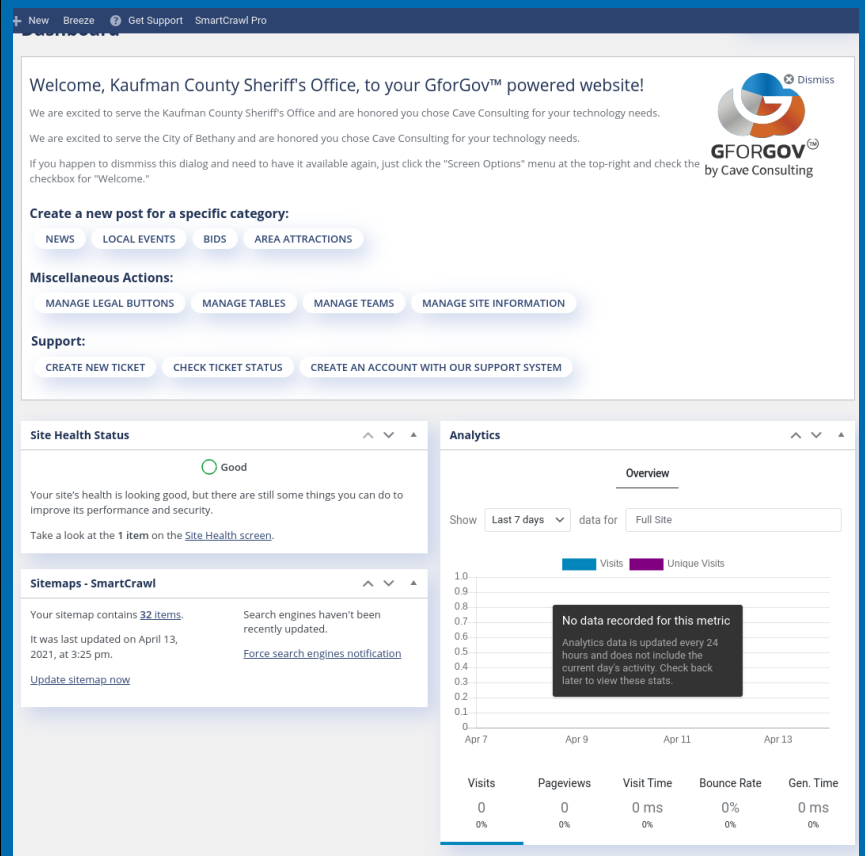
New Breeze Get Support SmartCrawl Pro

Welcome, Kaufman County Sheriff's Office, to your GforGov™ powered website!

Dismiss

We are excited to serve the Kaufman County Sheriff's Office and are honored you chose Cave Consulting for your technology needs.

We are excited to serve the City of Bethany and are honored you chose Cave Consulting for your technology needs.

If you happen to dismmiss this dialog and need to have it available again, just click the "Screen Options" menu at the top-right and check the checkbox for "Welcome."

GFORGOV™ by Cave Consulting

Create a new post for a specific category:

NEWS LOCAL EVENTS BIDS AREA ATTRACTIONS

Miscellaneous Actions:

MANAGE LEGAL BUTTONS MANAGE TABLES MANAGE TEAMS MANAGE SITE INFORMATION

Support:

CREATE NEW TICKET CHECK TICKET STATUS CREATE AN ACCOUNT WITH OUR SUPPORT SYSTEM

Site Health Status

Good

Your site's health is looking good, but there are still some things you can do to improve its performance and security.

Take a look at the 1 item on the Site Health screen.

Sitemaps - SmartCrawl

Your sitemap contains 32 items.

It was last updated on April 13, 2021, at 3:25 pm.

Update sitemap now

Search engines haven't been recently updated.

Force search engines notification

Analytics

Overview

Show Last 7 days data for Full Site

Visits Unique Visits

1.0 0.9 0.8 0.7 0.6 0.5 0.4 0.3 0.2 0.1 0

No data recorded for this metric

Analytics data is updated every 24 hours and does not include the current day's activity. Check back later to view these stats.

Apr 7 Apr 9 Apr 11 Apr 13

| Visits | Pageviews | Visit Time | Bounce Rate | Gen. Time |
|---|---|---|---|---|
| 0 | 0 | 0 ms | 0% | 0 ms |
| 0% | 0% | 0% | 0% | 0% |